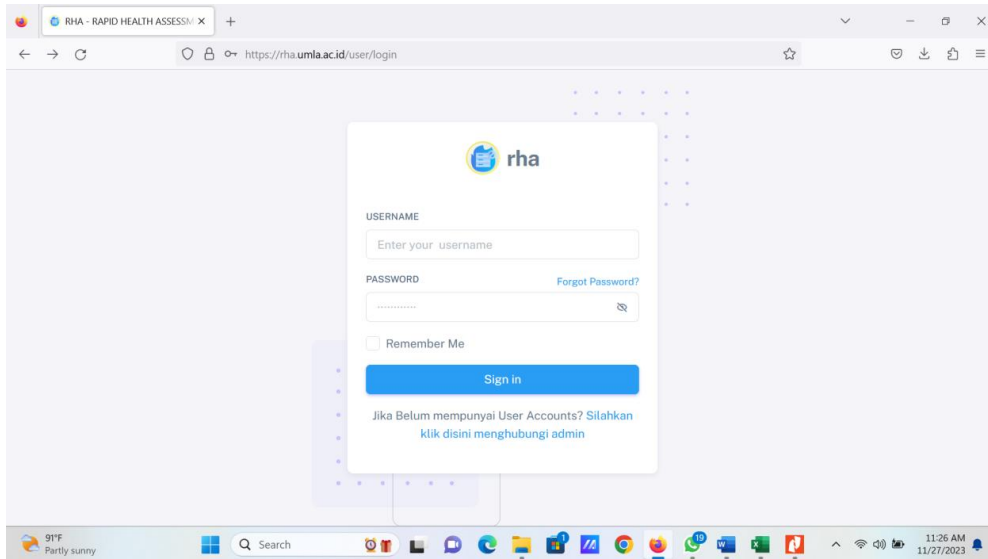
RHA - RAPID HEALTH ASSESSM ×
+
https://rha.umla.ac.id/user/login

rha

USERNAME
Enter your username
PASSWORD
Forgot Password?
············
Remember Me
Sign in
Jika Belum mempunyai User Accounts? Silahkan klik disini menghubungi admin

91°F
Partly sunny
Search
19
11:26 AM
11/27/2023